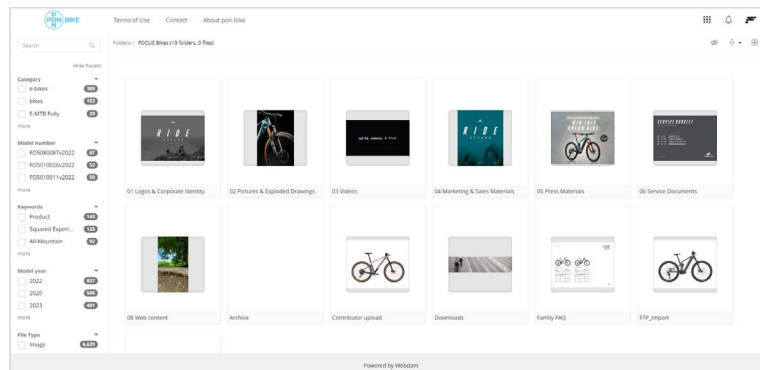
PON BIKE

Terms of Use Contact About pon.bike

Search

Hide Facets

Category
e-bikes 389
bikes 152
E-MTB Fully 29
more

Model number
FOS080087v2022 47
FOS010026v2022 52
FOS010011v2022 50
more

Keywords
Product 149
Squared Experi... 135
All-Mountain 92
more

Model year
2022 837
2020 590
2023 401
more

File Type
Image 6,629

Folders / FOCUS Bikes (13 folders, 0 files)

RIDE

01 Logos & Corporate Identity

02 Pictures & Exploded Drawings

03 Videos

RIDE

04 Marketing & Sales Materials

05 Press Materials

SERVICE BOOKLET

06 Service Documents

08 Web content

Archive

Contributor upload

Downloads

Family FAQ

FTP_Import

Powered by Webdam